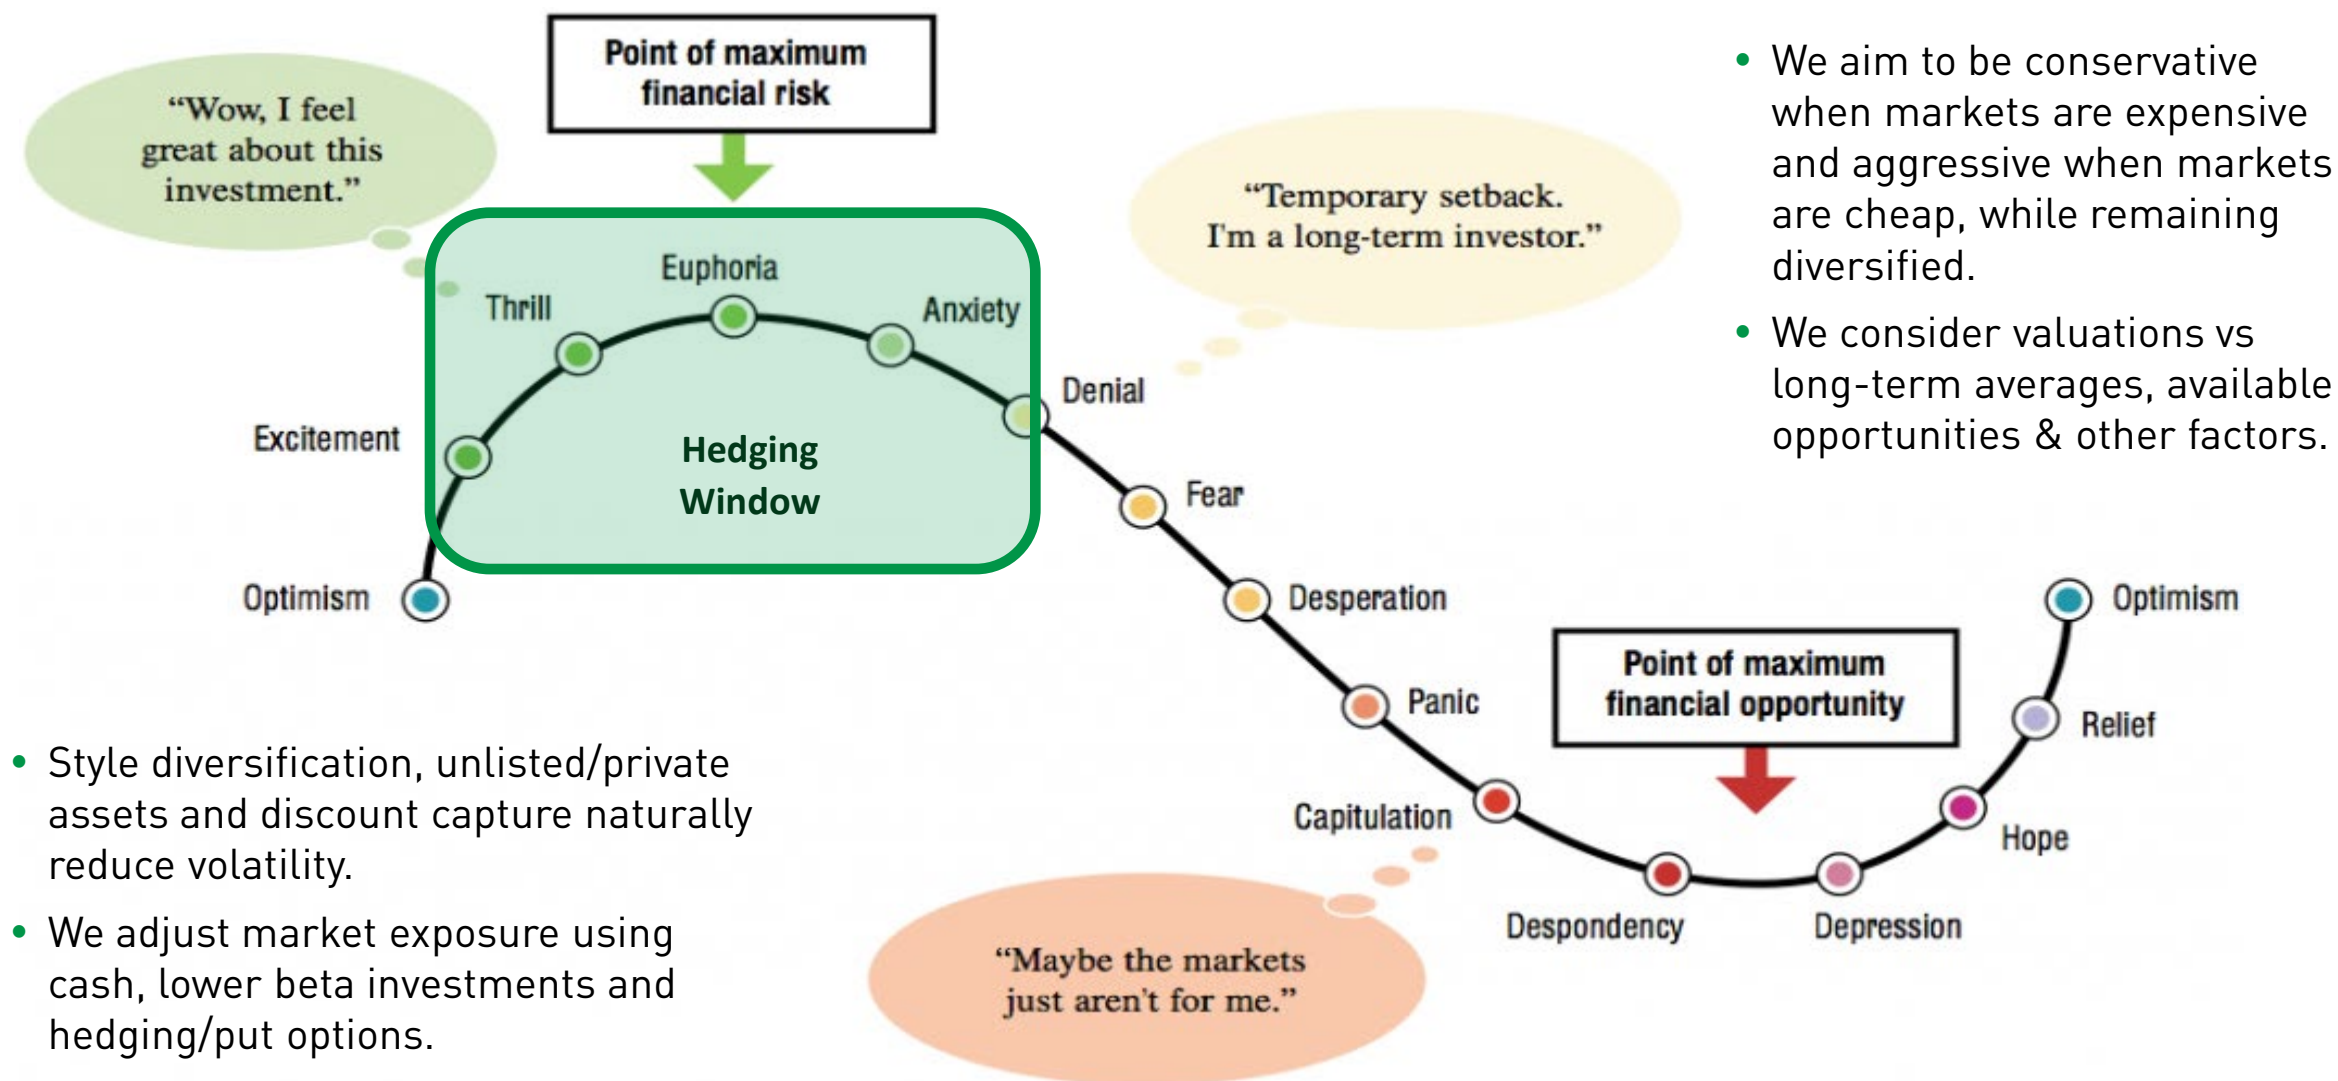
"Wow, I feel great about this investment."

Point of maximum financial risk

Euphoria

Thrill

Anxiety

Hedging Window

Excitement

Optimism

Denial

Fear

Desperation

Panic

Capitulation

Despondency

Depression

Hope

Relief

Optimism

"Temporary setback. I'm a long-term investor."

Point of maximum financial opportunity

"Maybe the markets just aren't for me."

• We aim to be conservative when markets are expensive and aggressive when markets are cheap, while remaining diversified.

• We consider valuations vs long-term averages, available opportunities & other factors.

• Style diversification, unlisted/private assets and discount capture naturally reduce volatility.

• We adjust market exposure using cash, lower beta investments and hedging/put options.